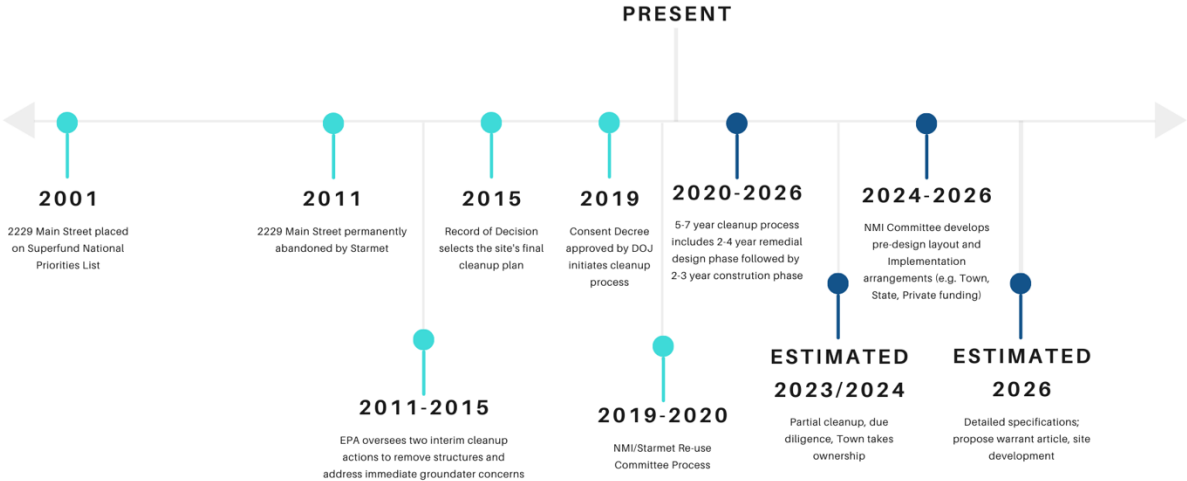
PRESENT

2001
2229 Main Street placed on Superfund National Priorities List

2011
2229 Main Street permanently abandoned by Starmet

2011-2015
EPA oversees two interim cleanup actions to remove structures and address immediate groundater concerns

2015
Record of Decision selects the site's final cleanup plan

2019
Consent Decree approved by DOJ initiates cleanup process

2019-2020
NMI/Starmet Re-use Committee Process

2020-2026
5-7 year cleanup process includes 2-4 year remedial design phase followed by 2-3 year constrution phase

ESTIMATED 2023/2024
Partial cleanup, due diligence, Town takes ownership

2024-2026
NMI Committee develops pre-design layout and Implementation arrangements (e.g. Town, State, Private funding)

ESTIMATED 2026
Detailed specifications; propose warrant article, site development